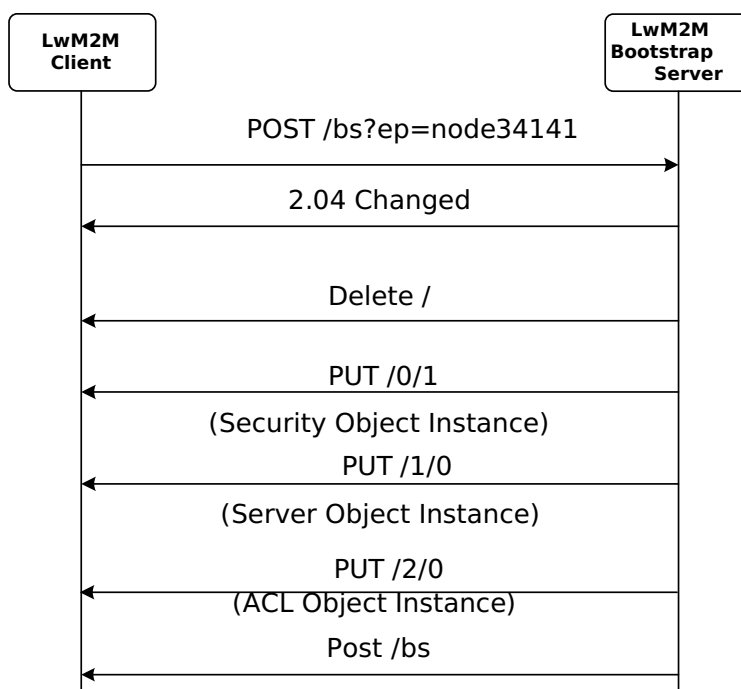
LwM2M Client

LwM2M Bootstrap Server

POST /bs?ep=node34141

2.04 Changed

Delete /

PUT /0/1

(Security Object Instance)

PUT /1/0

(Server Object Instance)

PUT /2/0

(ACL Object Instance)

Post /bs